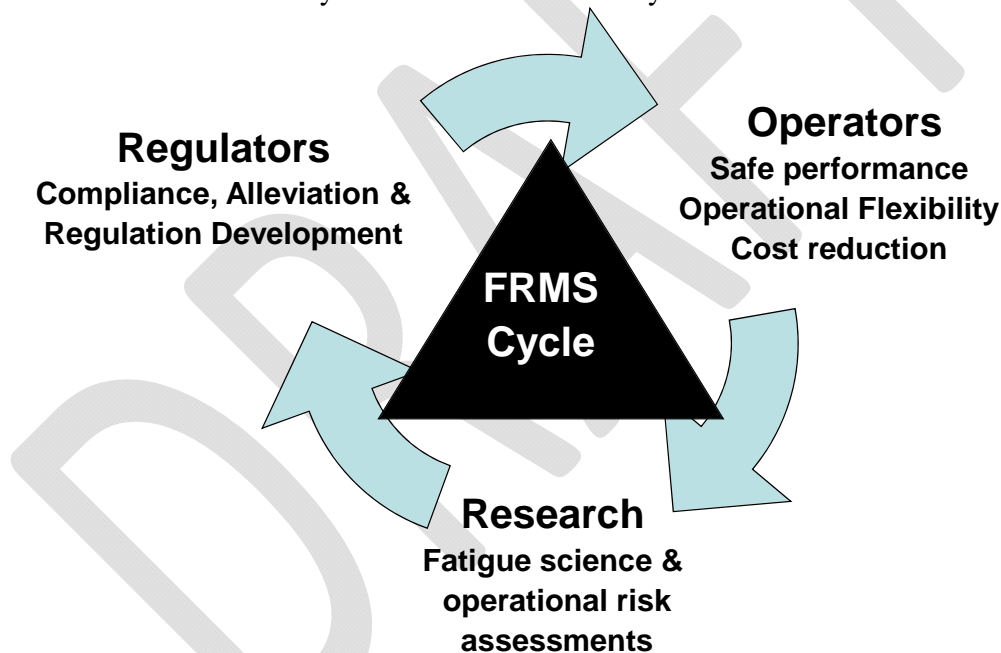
Regulators
Compliance, Alleviation & Regulation Development

Operators
Safe performance
Operational Flexibility
Cost reduction

FRMS Cycle

Research
Fatigue science & operational risk assessments

DRAFT